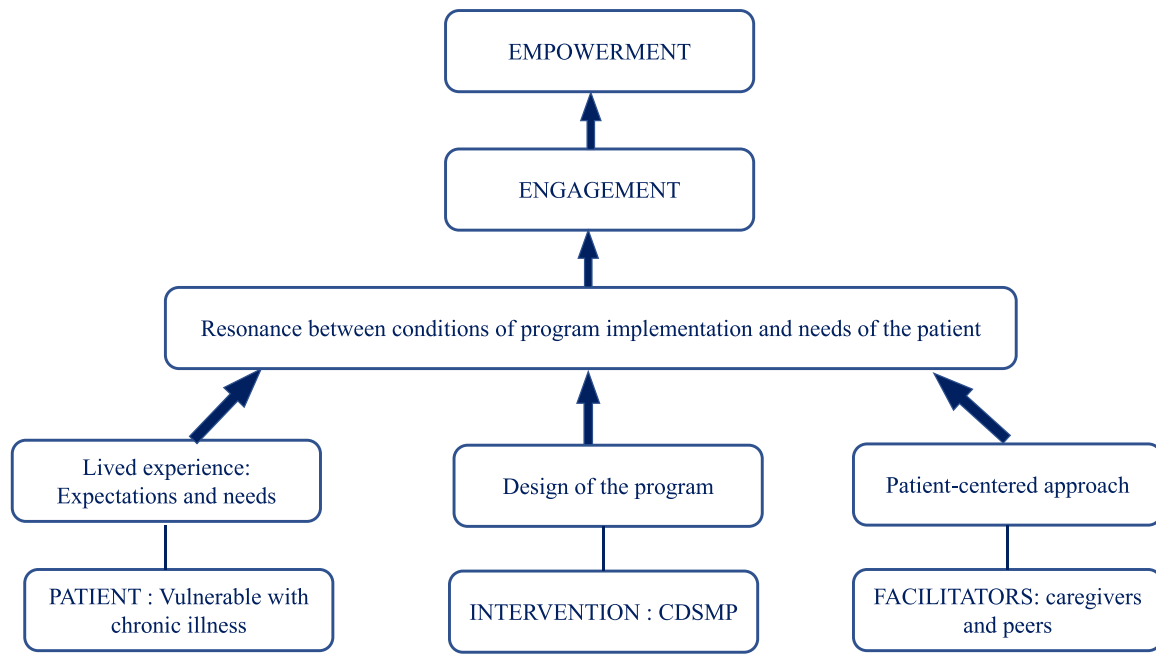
EMPOWERMENT

ENGAGEMENT

Resonance between conditions of program implementation and needs of the patient

Lived experience: Expectations and needs

Design of the program

Patient-centered approach

PATIENT : Vulnerable with chronic illness

INTERVENTION : CDSMP

FACILITATORS: caregivers and peers